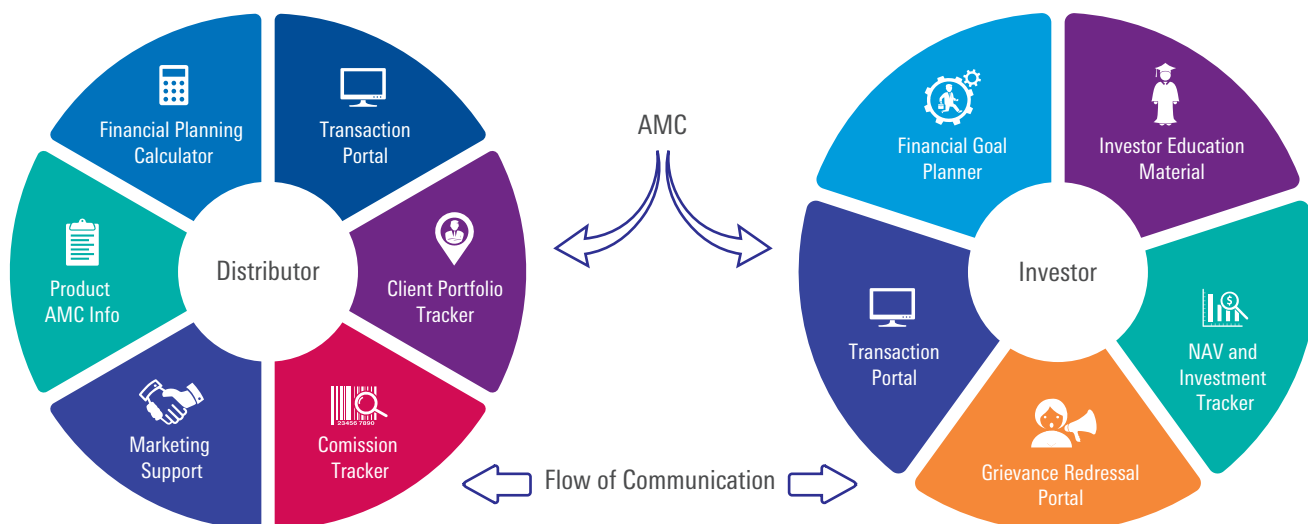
Financial Planning Calculator

Transaction Portal

Product AMC Info

Distributor

Client Portfolio Tracker

Marketing Support

23456 7890

Comission Tracker

AMC

Flow of Communication

Financial Goal Planner

Investor Education Material

Investor

Transaction Portal

NAV and Investment Tracker

Grievance Redressal Portal